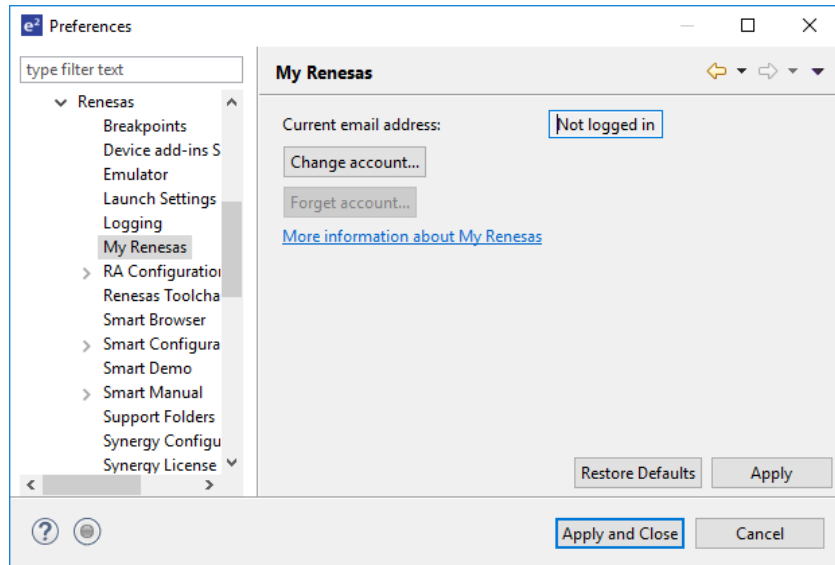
Preferences

type filter text

Renesas
Breakpoints
Device add-ins S
Emulator
Launch Settings
Logging
My Renesas
RA Configuratio
Renesas Toolcha
Smart Browser
Smart Configura
Smart Demo
Smart Manual
Support Folders
Synergy Configu
Synergy License

My Renesas

Current email address:
Not logged in
Change account...
Forget account...
More information about My Renesas

Restore Defaults
Apply

Apply and Close
Cancel